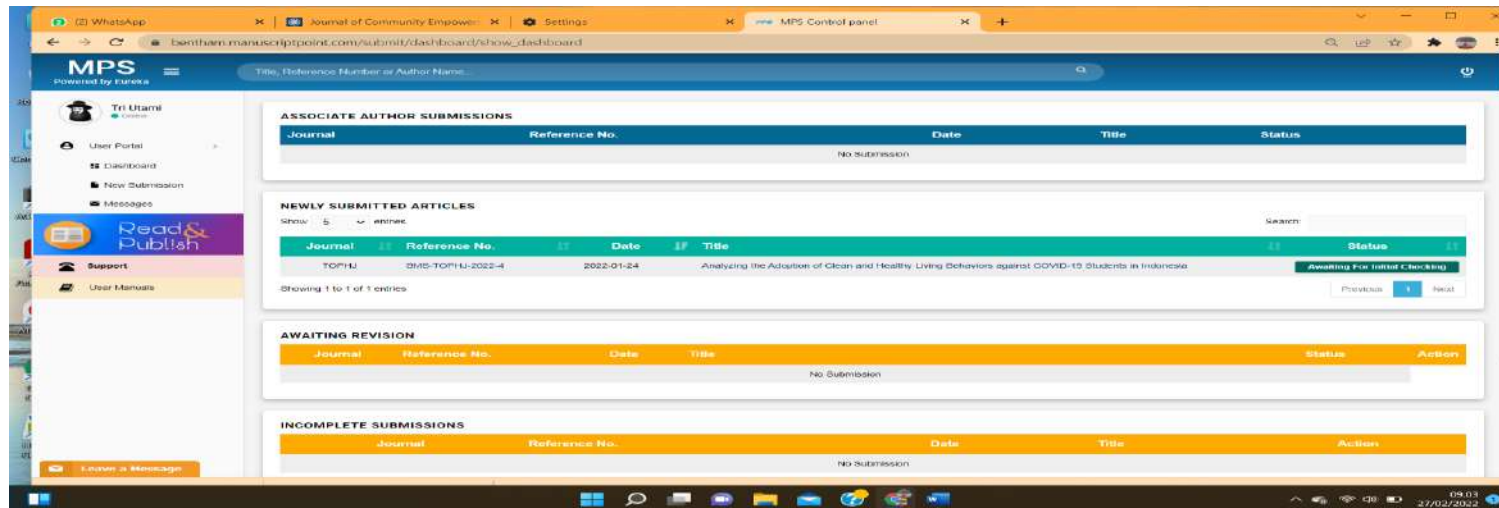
(2) WhatsApp | Journal of Community Empower | Settings | MPS Control panel

bentham.manuscriptpoint.com/submit/dashboard/show_dashboard

MPS
Powered by Eureka

Title, Reference Number or Author Name...

Tri Utami
Online

User Portal
Dashboard
New Submission
Messages

Read & Publish

Support
User Manuals

Leave a Message

ASSOCIATE AUTHOR SUBMISSIONS

| Journal | Reference No. | Date | Title | Status |
|---|---|---|---|---|
| No Submission | | | | |

NEWLY SUBMITTED ARTICLES

Show 5 entries

Search:

| Journal | Reference No. | Date | Title | Status |
|---|---|---|---|---|
| TOPHJ | BMS-TOPHJ-2022-4 | 2022-01-24 | Analyzing the Adoption of Clean and Healthy Living Behaviors against COVID-19 Students in Indonesia | Awaiting For Initial Checking |

Showing 1 to 1 of 1 entries

Previous 1 Next

AWAITING REVISION

| Journal | Reference No. | Date | Title | Status | Action |
|---|---|---|---|---|---|
| No Submission | | | | | |

INCOMPLETE SUBMISSIONS

| Journal | Reference No. | Date | Title | Action |
|---|---|---|---|---|
| No Submission | | | | |

09.03
27/02/2022